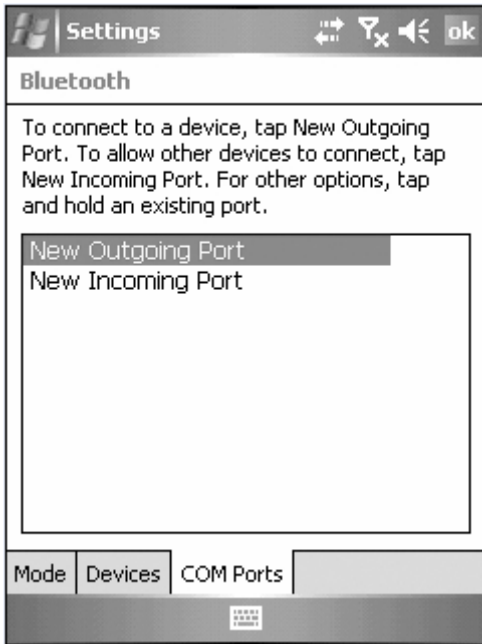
Settings ok

Bluetooth

To connect to a device, tap New Outgoing Port. To allow other devices to connect, tap New Incoming Port. For other options, tap and hold an existing port.

New Outgoing Port
New Incoming Port

Mode | Devices | COM Ports